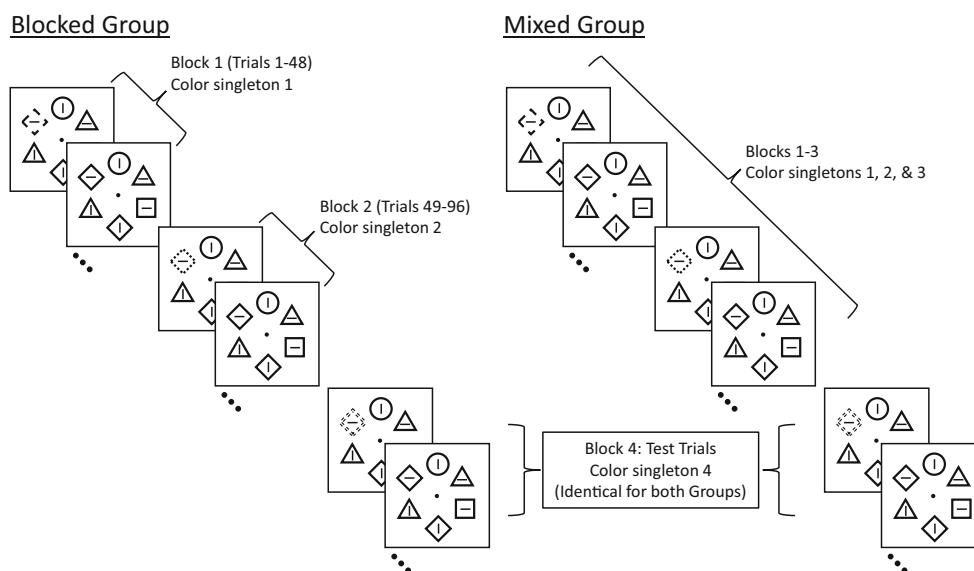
Blocked Group

Block 1 (Trials 1-48)
Color singleton 1

Block 2 (Trials 49-96)
Color singleton 2

Mixed Group

Blocks 1-3
Color singletons 1, 2, & 3

Block 4: Test Trials
Color singleton 4
(Identical for both Groups)